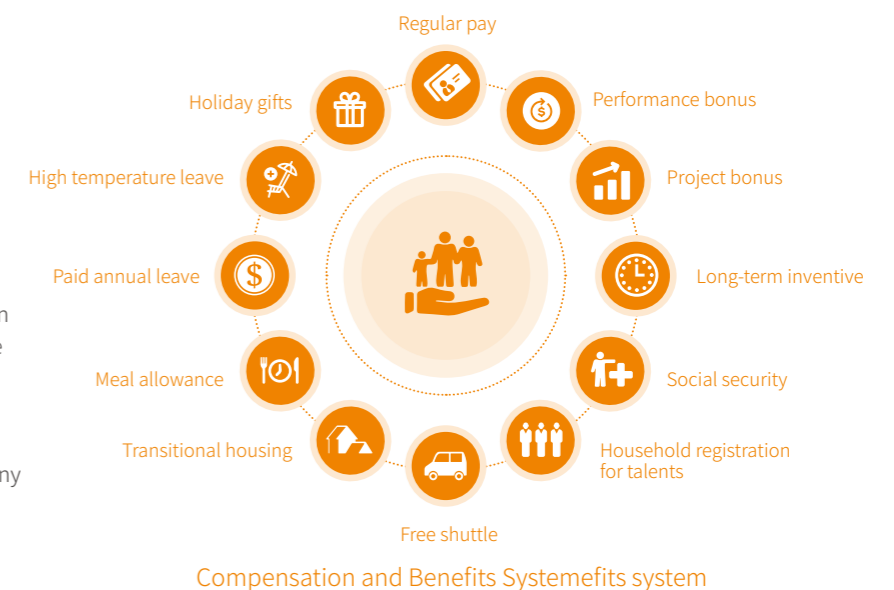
Regular pay

Holiday gifts

Performance bonus

High temperature leave

Project bonus

Paid annual leave

Long-term inventive

n

e

Meal allowance

Social security

Transitional housing

Household registration for talents

ny

Free shuttle

Compensation and Benefits Systemefits system